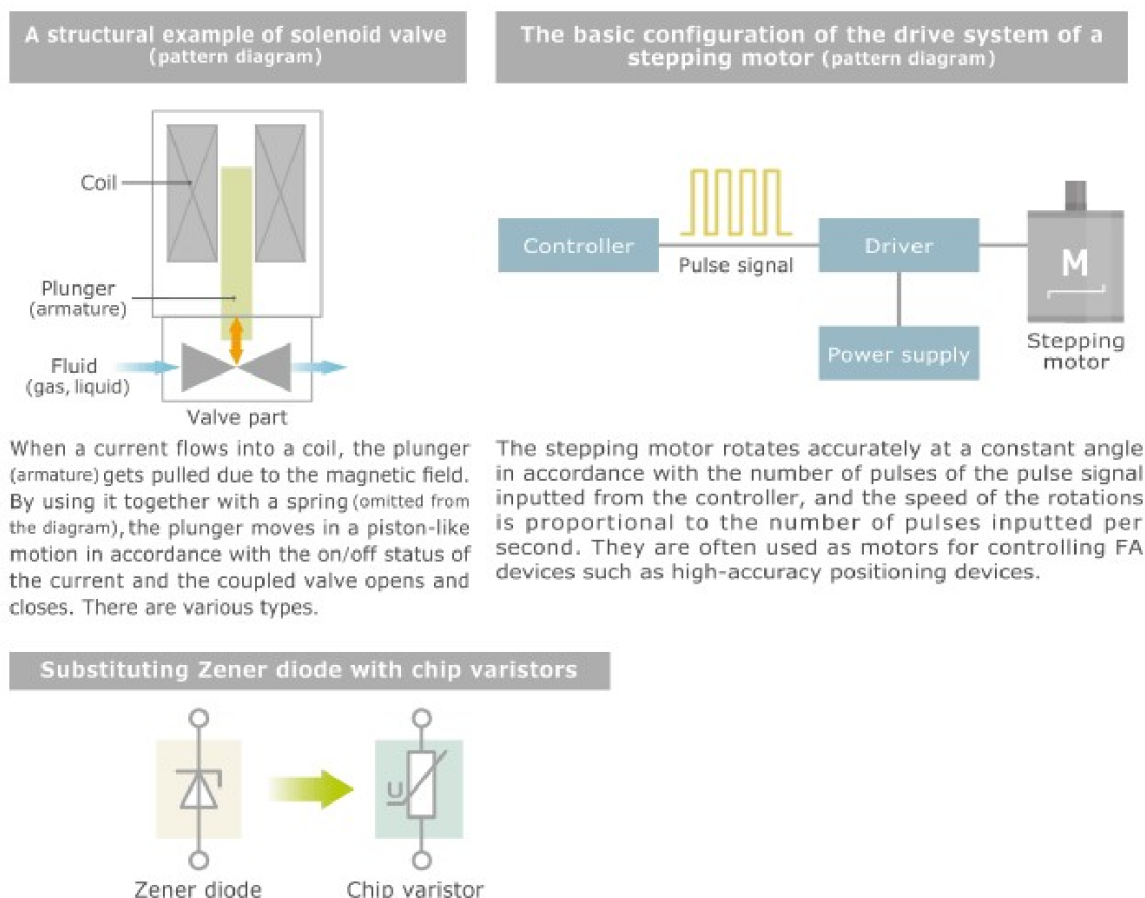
A structural example of solenoid valve (pattern diagram)

Coil

Plunger (armature)

Fluid (gas, liquid)

Valve part

When a current flows into a coil, the plunger (armature) gets pulled due to the magnetic field. By using it together with a spring (omitted from the diagram), the plunger moves in a piston-like motion in accordance with the on/off status of the current and the coupled valve opens and closes. There are various types.

The basic configuration of the drive system of a stepping motor (pattern diagram)

Controller

Pulse signal

Driver

Power supply

M

Stepping motor

The stepping motor rotates accurately at a constant angle in accordance with the number of pulses of the pulse signal inputted from the controller, and the speed of the rotations is proportional to the number of pulses inputted per second. They are often used as motors for controlling FA devices such as high-accuracy positioning devices.

Substituting Zener diode with chip varistors

U

Zener diode

Chip varistor